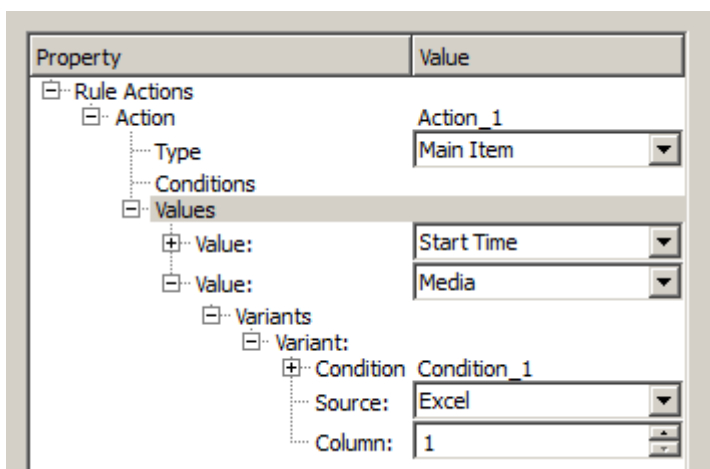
| Property | Value |
|---|---|
| Rule Actions | |
| Action | Action_1 |
| Type | Main Item |
| Conditions | |
| Values | |
| Value: | Start Time |
| Value: | Media |
| Variants | |
| Variant: | |
| Condition | Condition_1 |
| Source: | Excel |
| Column: | 1 |